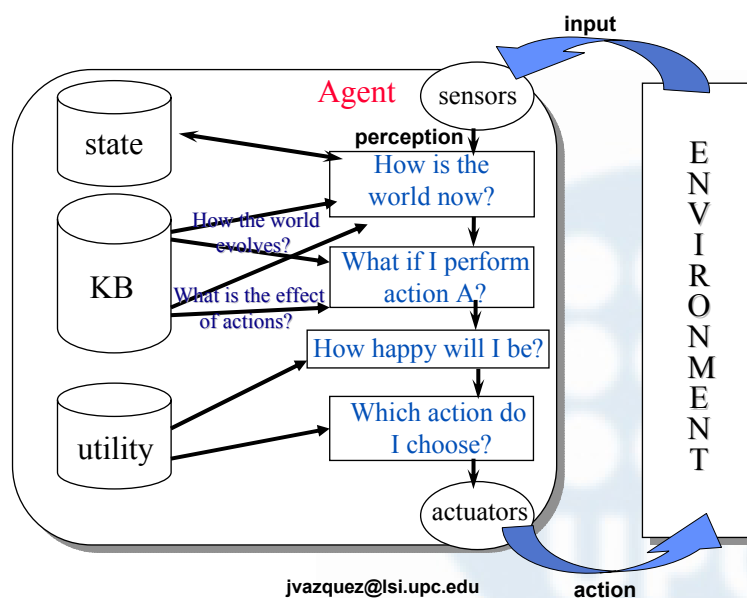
input

Agent

sensors

state

perception

How is the world now?

KB

How the world evolves?

What if I perform action A?

What is the effect of actions?

How happy will I be?

utility

Which action do I choose?

actuators

E N V I R O N M E N T

jvazquez@lsi.upc.edu

action